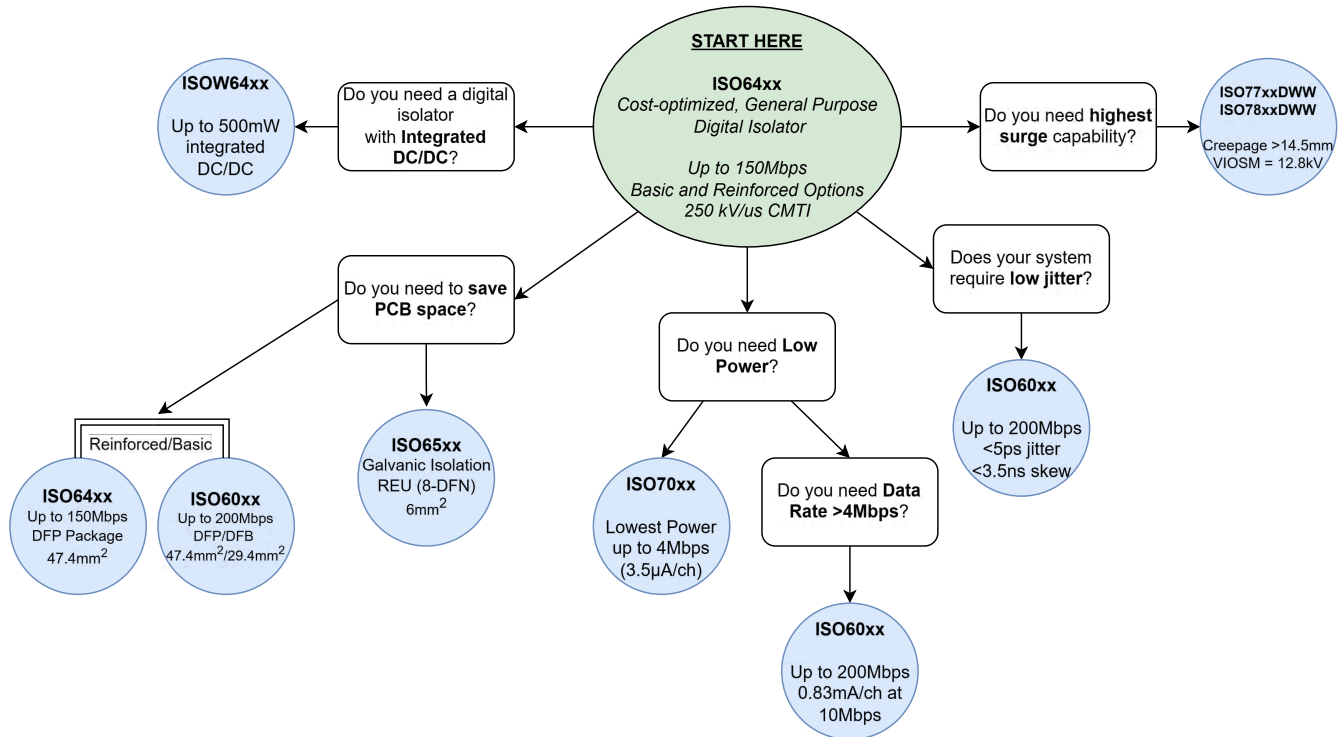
START HERE

ISO64xx
Cost-optimized, General Purpose Digital Isolator

Up to 150Mbps
Basic and Reinforced Options
250 kV/us CMTI

ISOW64xx

Up to 500mW integrated DC/DC

Do you need a digital isolator with Integrated DC/DC?

Do you need highest surge capability?

ISO77xxDWW
ISO78xxDWW

Creepage >14.5mm
VIOSM = 12.8kV

Do you need to save PCB space?

Does your system require low jitter?

Do you need Low Power?

ISO60xx

Up to 200Mbps
<5ps jitter
<3.5ns skew

Reinforced/Basic

ISO64xx
Up to 150Mbps
DFP Package
47.4mm$^2$

ISO60xx
Up to 200Mbps
DFP/DFB
47.4mm$^2$/29.4mm$^2$

ISO65xx
Galvanic Isolation
REU (8-DFN)
6mm$^2$

ISO70xx

Lowest Power
up to 4Mbps
(3.5µA/ch)

Do you need Data Rate >4Mbps?

ISO60xx

Up to 200Mbps
0.83mA/ch at 10Mbps